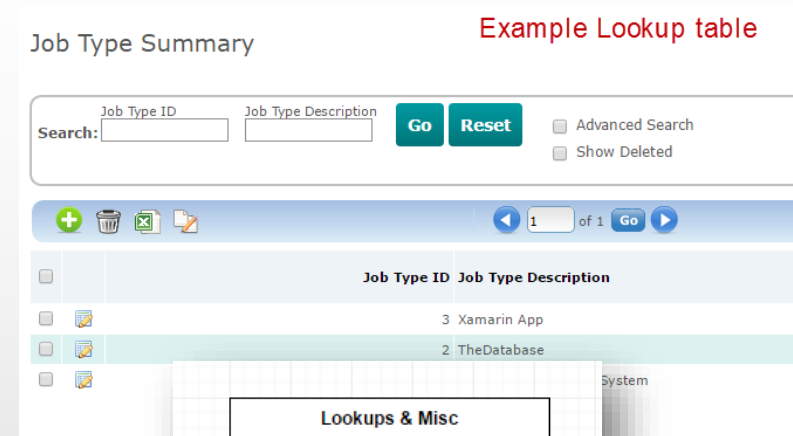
Job Type Summary

Example Lookup table

Search: Job Type ID Job Type Description Go Reset

Advanced Search

Show Deleted

1 of 1 Go

| | | Job Type ID | Job Type Description |
|---|---|---|---|
| | | 3 | Xamarin App |
| | | 2 | TheDatabase |
| | | | System |

Lookups & Misc